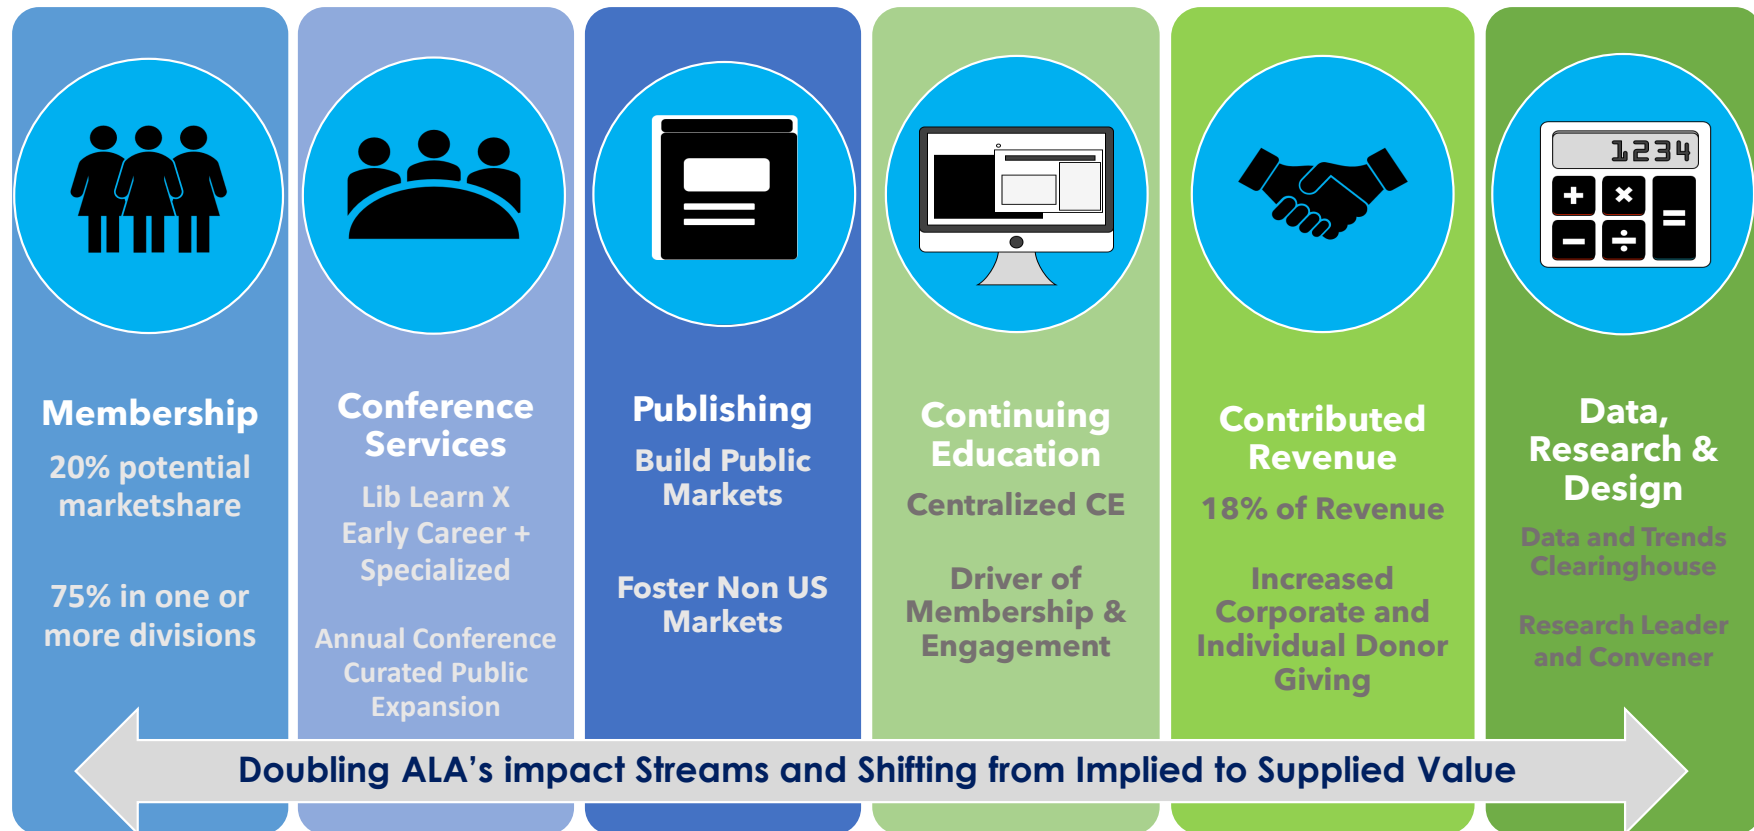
Membership

20% potential marketshare

75% in one or more divisions

Conference Services

Lib Learn X Early Career + Specialized

Annual Conference Curated Public Expansion

Publishing

Build Public Markets

Foster Non US Markets

Continuing Education

Centralized CE

Driver of Membership & Engagement

Contributed Revenue

18% of Revenue

Increased Corporate and Individual Donor Giving

1234

+ × − ÷ =

Data, Research & Design

Data and Trends Clearinghouse

Research Leader and Convener

Doubling ALA's impact Streams and Shifting from Implied to Supplied Value